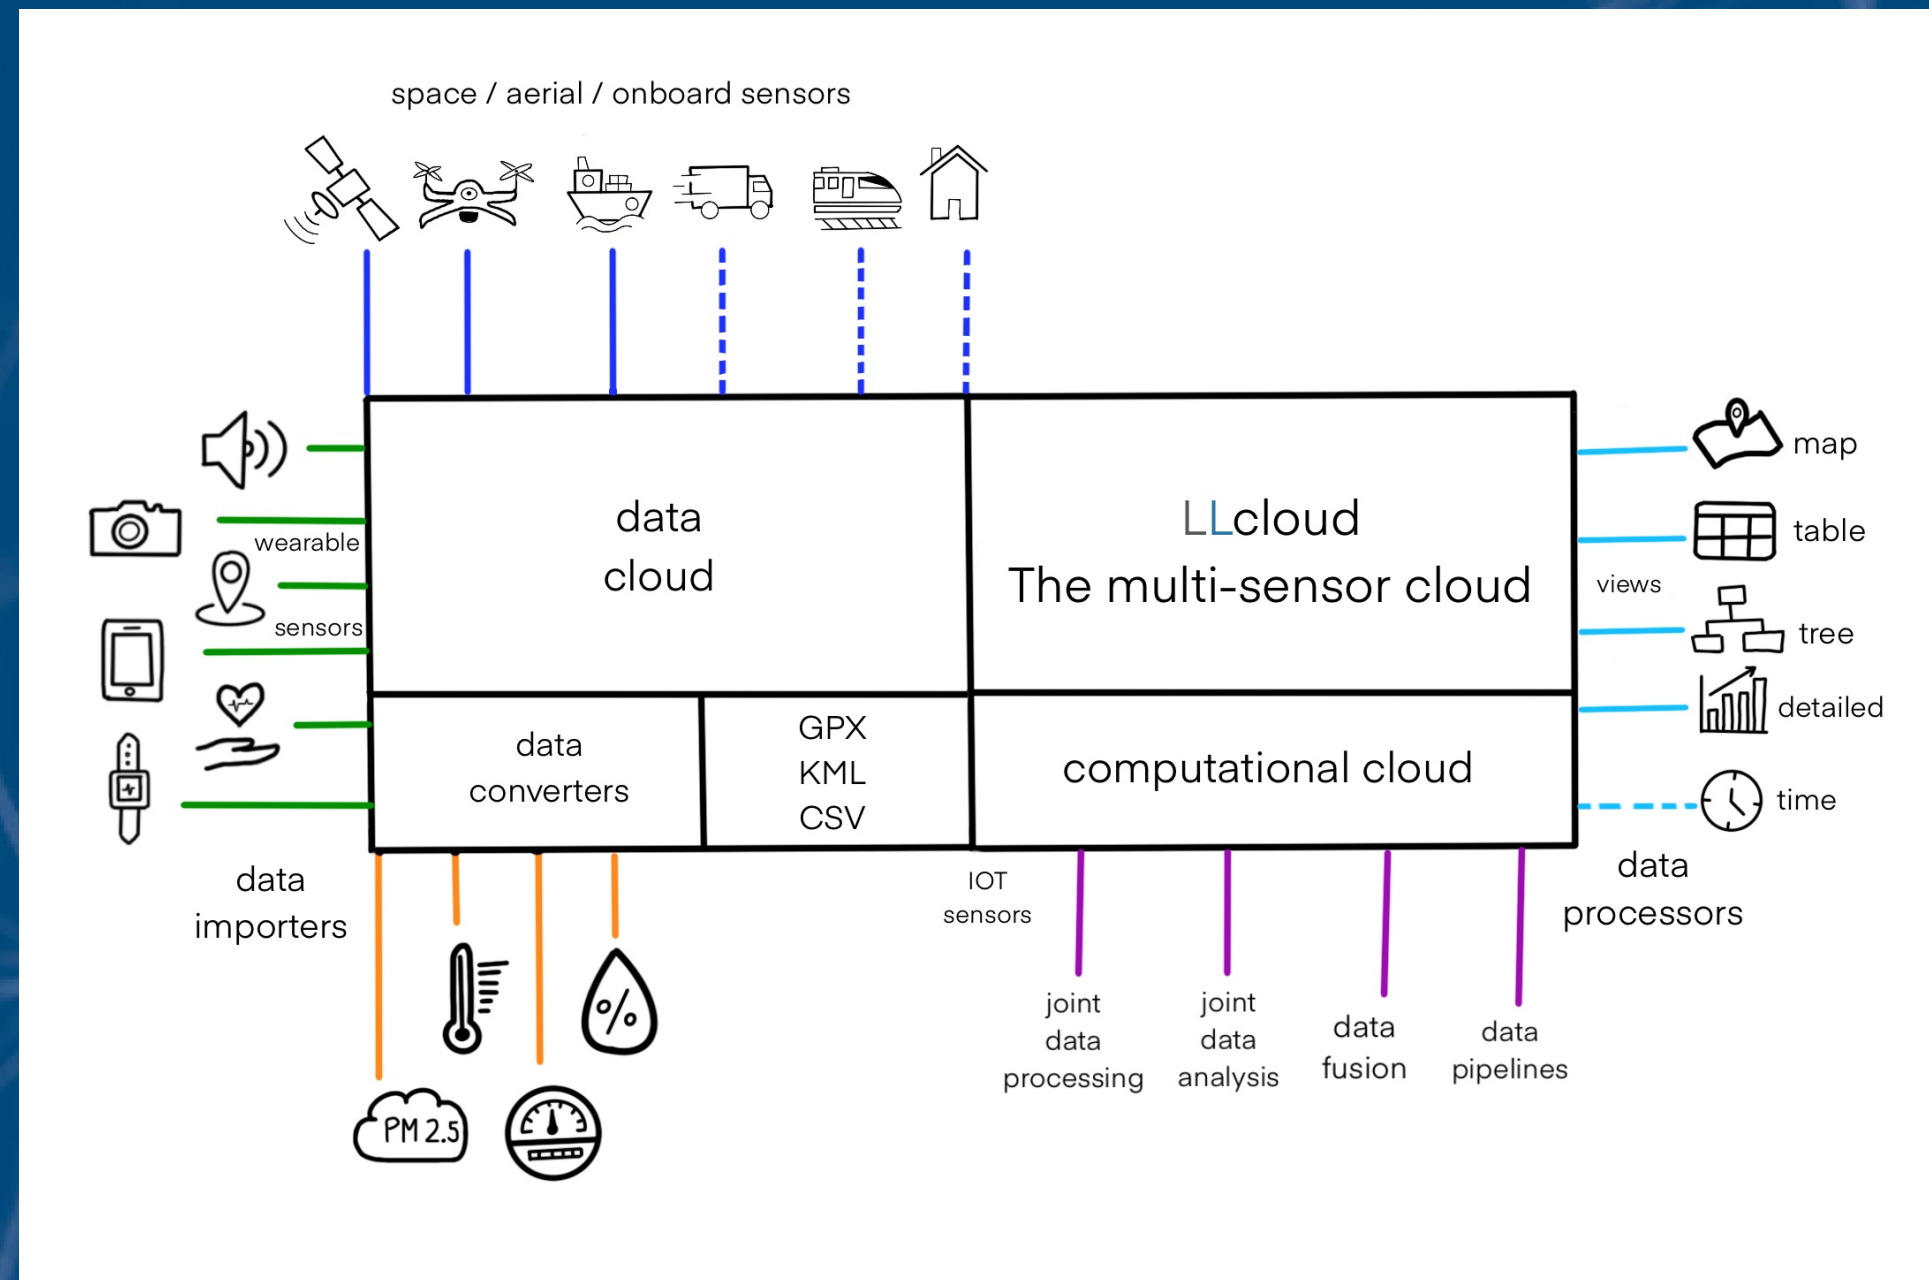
space / aerial / onboard sensors

wearable

sensors

data importers

data cloud

LLcloud
The multi-sensor cloud

data converters

GPX
KML
CSV

computational cloud

map

table

views

tree

detailed

time

data processors

IOT sensors

PM 2.5

joint data processing

joint data analysis

data fusion

data pipelines